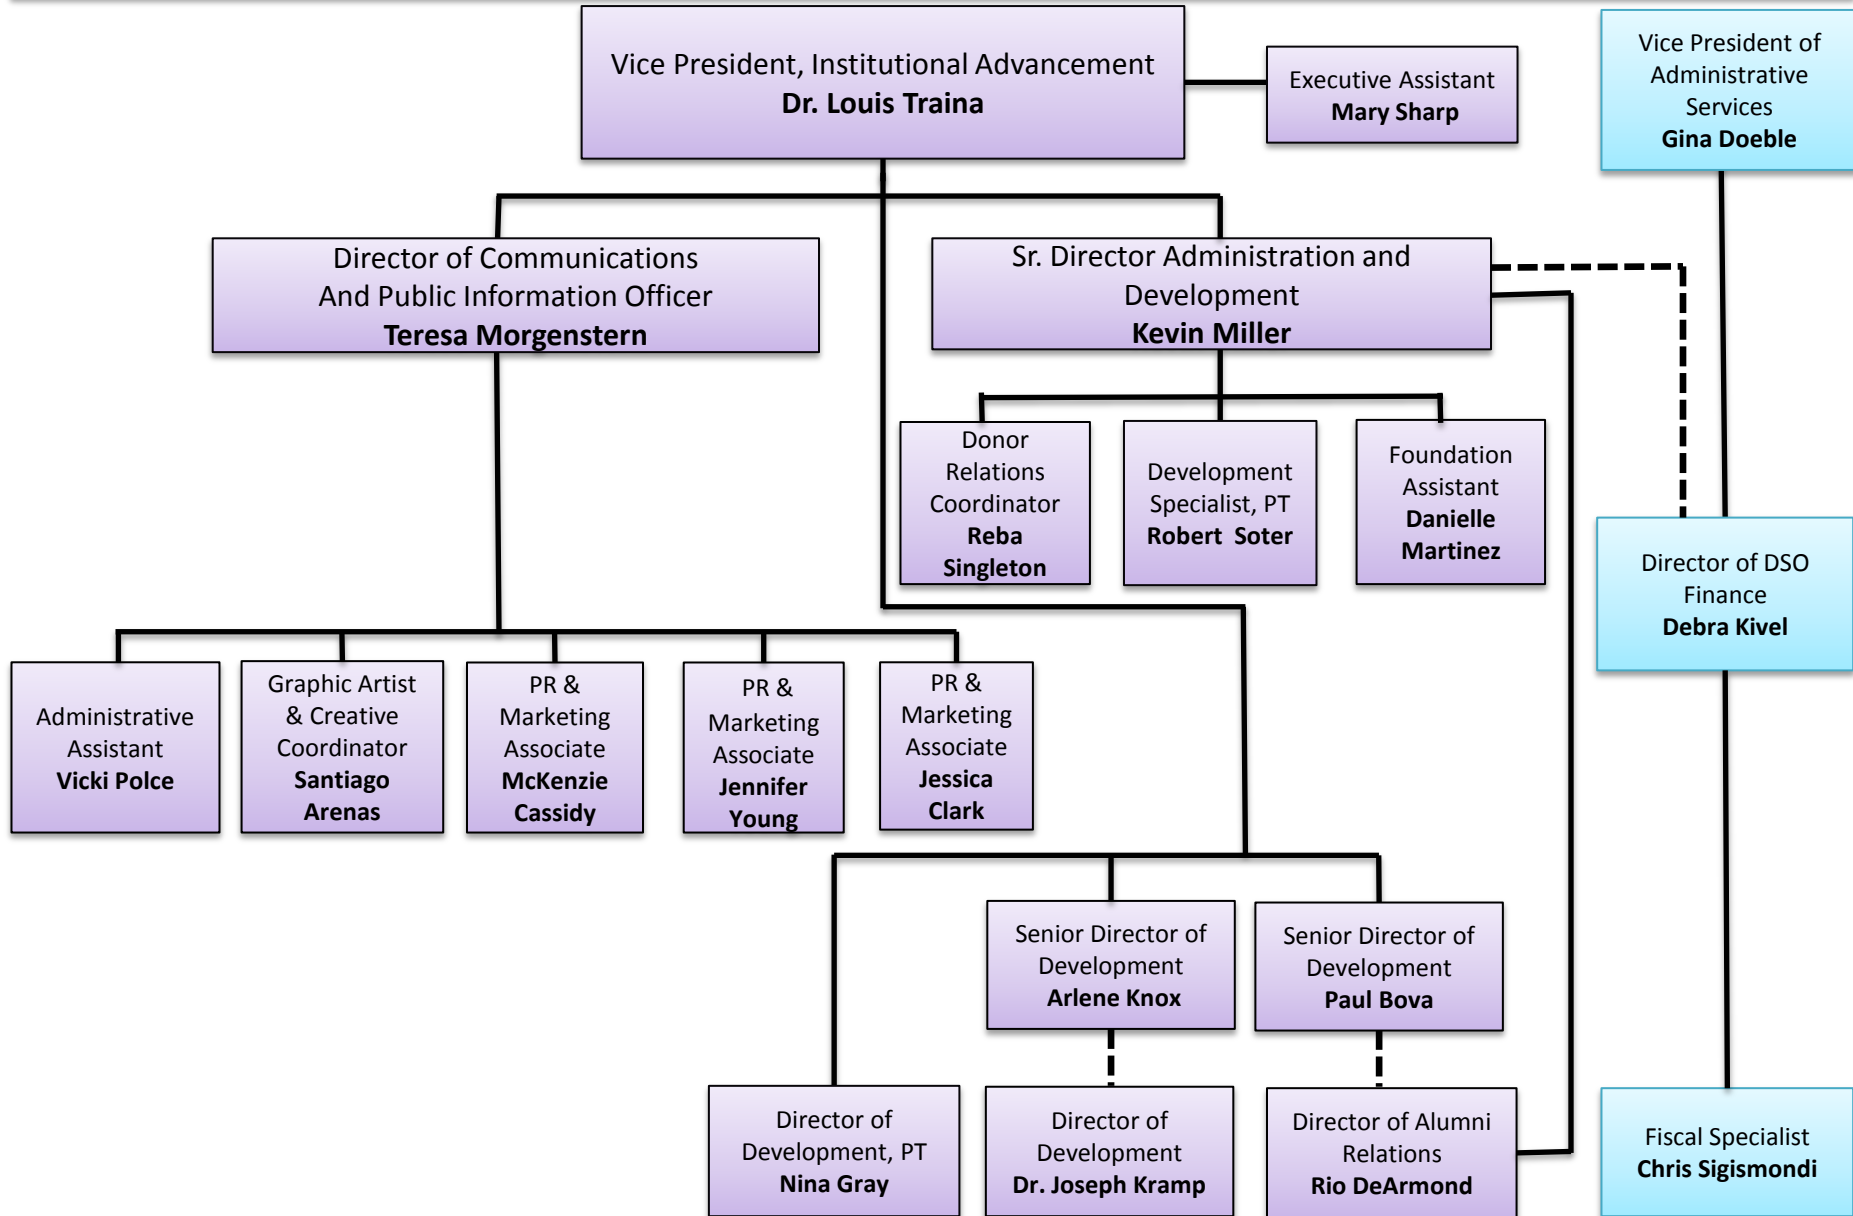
Vice President, Institutional Advancement
Dr. Louis Traina

Executive Assistant
Mary Sharp

Vice President of Administrative Services
Gina Doeble

Director of Communications And Public Information Officer
Teresa Morgenstern

Sr. Director Administration and Development
Kevin Miller

Donor Relations Coordinator
Reba Singleton

Development Specialist, PT
Robert Soter

Foundation Assistant
Danielle Martinez

Director of DSO Finance
Debra Kivel

Administrative Assistant
Vicki Polce

Graphic Artist & Creative Coordinator
Santiago Arenas

PR & Marketing Associate
McKenzie Cassidy

PR & Marketing Associate
Jennifer Young

PR & Marketing Associate
Jessica Clark

Senior Director of Development
Arlene Knox

Senior Director of Development
Paul Bova

Director of Development, PT
Nina Gray

Director of Development
Dr. Joseph Kramp

Director of Alumni Relations
Rio DeArmond

Fiscal Specialist
Chris Sigismondi